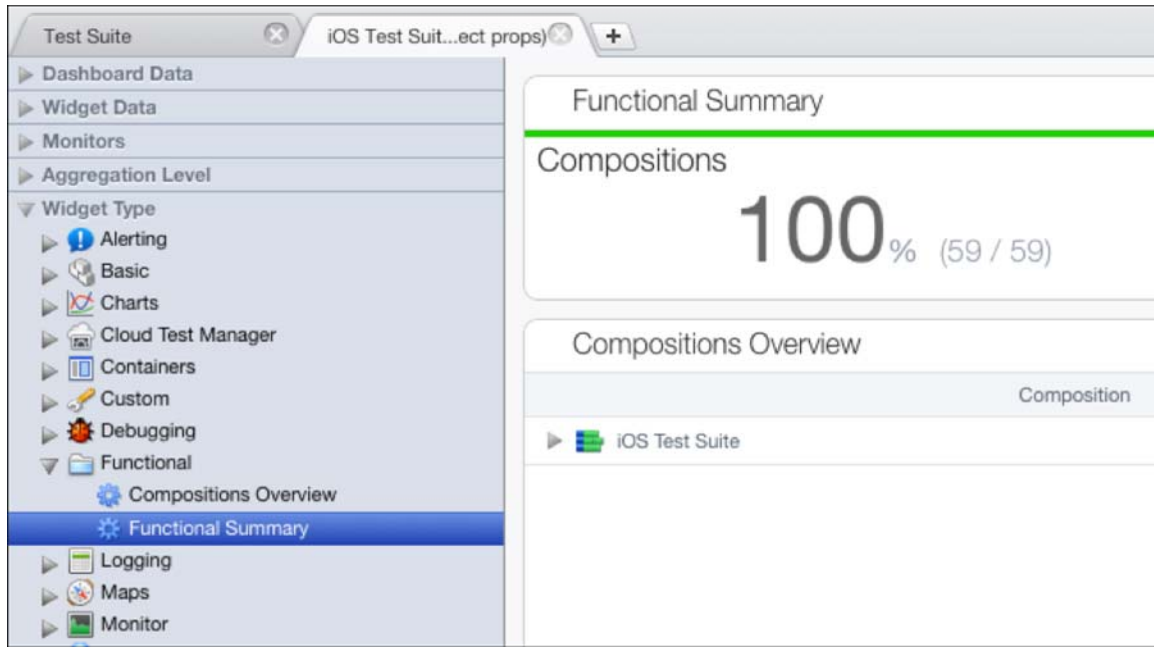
Test Suite
iOS Test Suit...ect props)
+

Dashboard Data
Widget Data
Monitors
Aggregation Level
Widget Type
Alerting
Basic
Charts
Cloud Test Manager
Containers
Custom
Debugging
Functional
Compositions Overview
Functional Summary
Logging
Maps
Monitor

Functional Summary

Compositions

100% (59 / 59)

Compositions Overview

Composition

iOS Test Suite